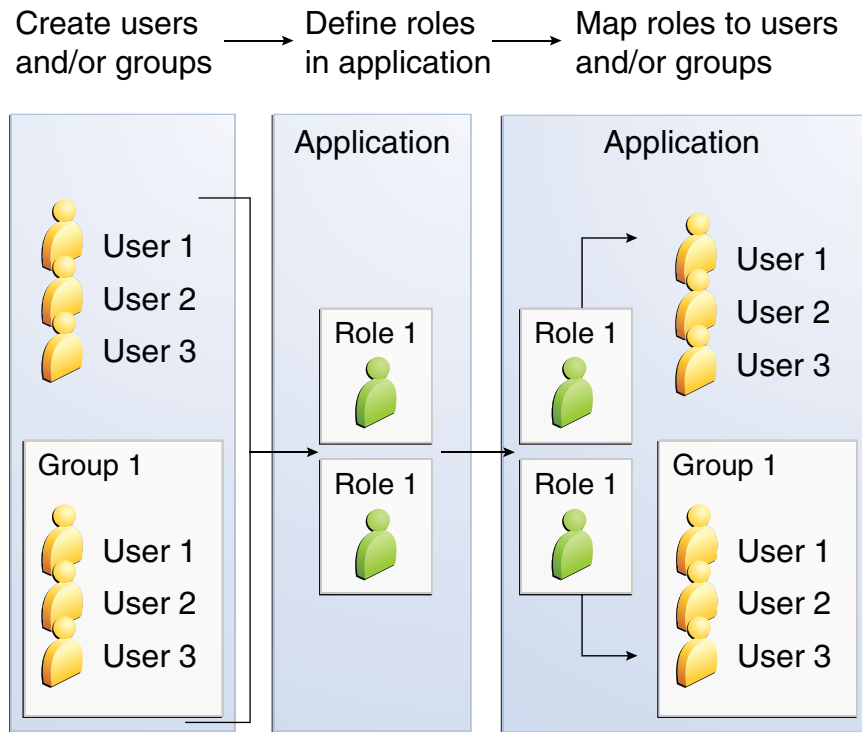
Create users and/or groups

Define roles in application

Map roles to users and/or groups

User 1
User 2
User 3

Group 1
User 1
User 2
User 3

Application

Role 1

Role 1

Application

Role 1

Role 1

User 1
User 2
User 3

Group 1
User 1
User 2
User 3